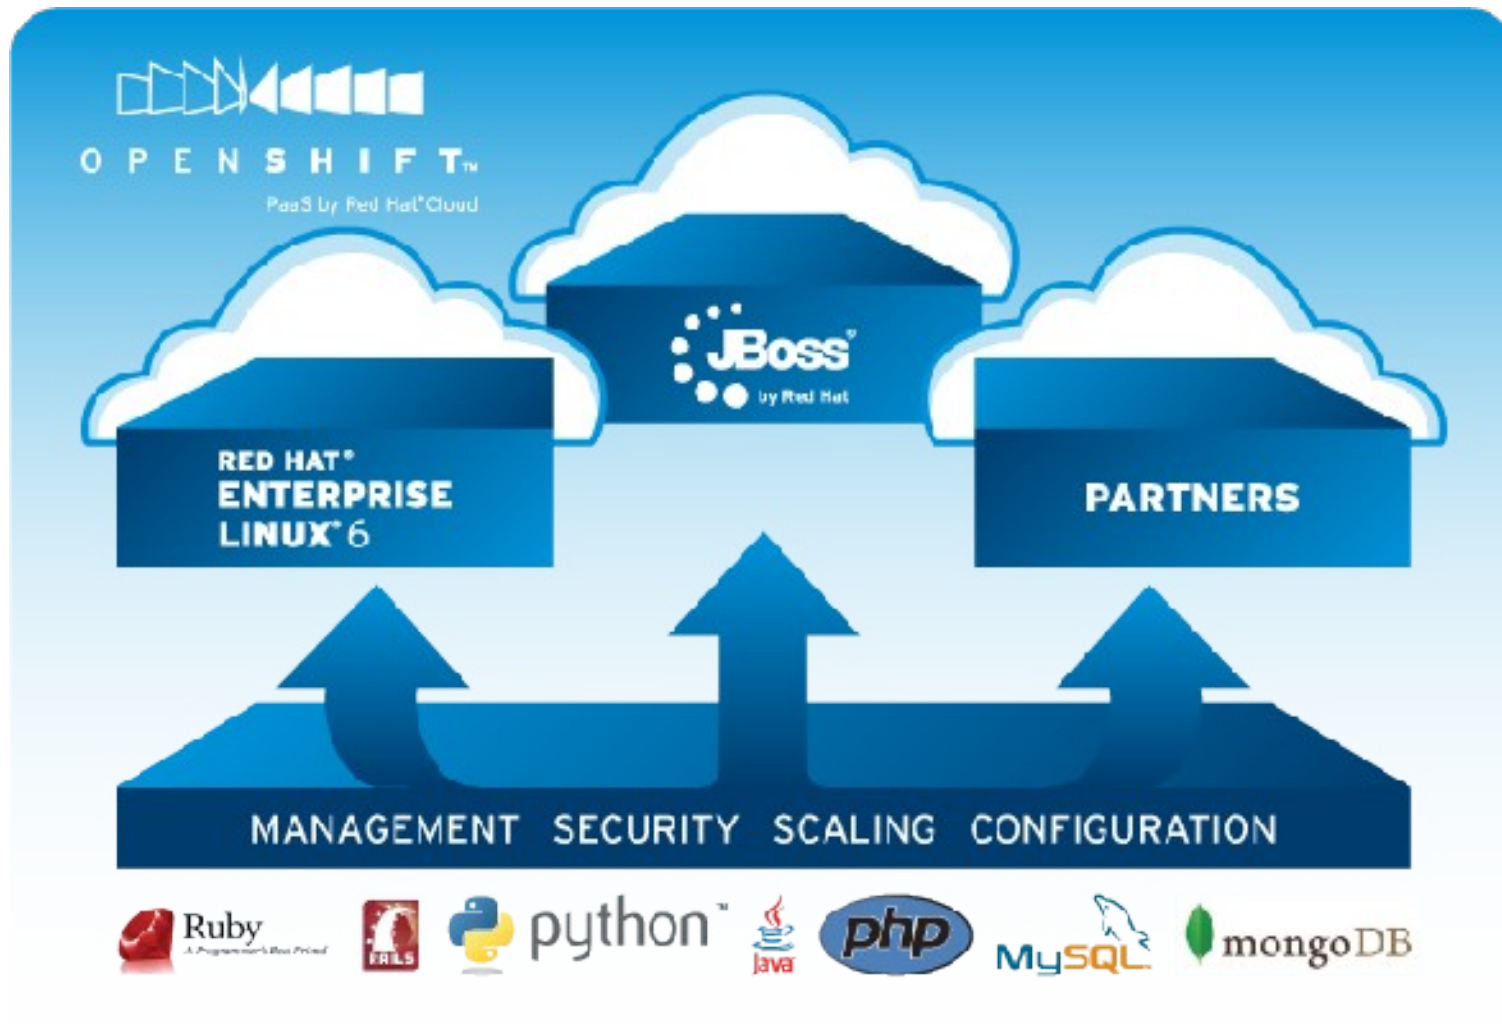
OPENSHIFT™
PaaS by Red Hat® Cloud

JBoss®
by Red Hat

RED HAT®
ENTERPRISE
LINUX® 6

PARTNERS

MANAGEMENT SECURITY SCALING CONFIGURATION

Ruby
A Programmer's Best Friend

RAILS

python™

Java

php

MySQL

mongoDB